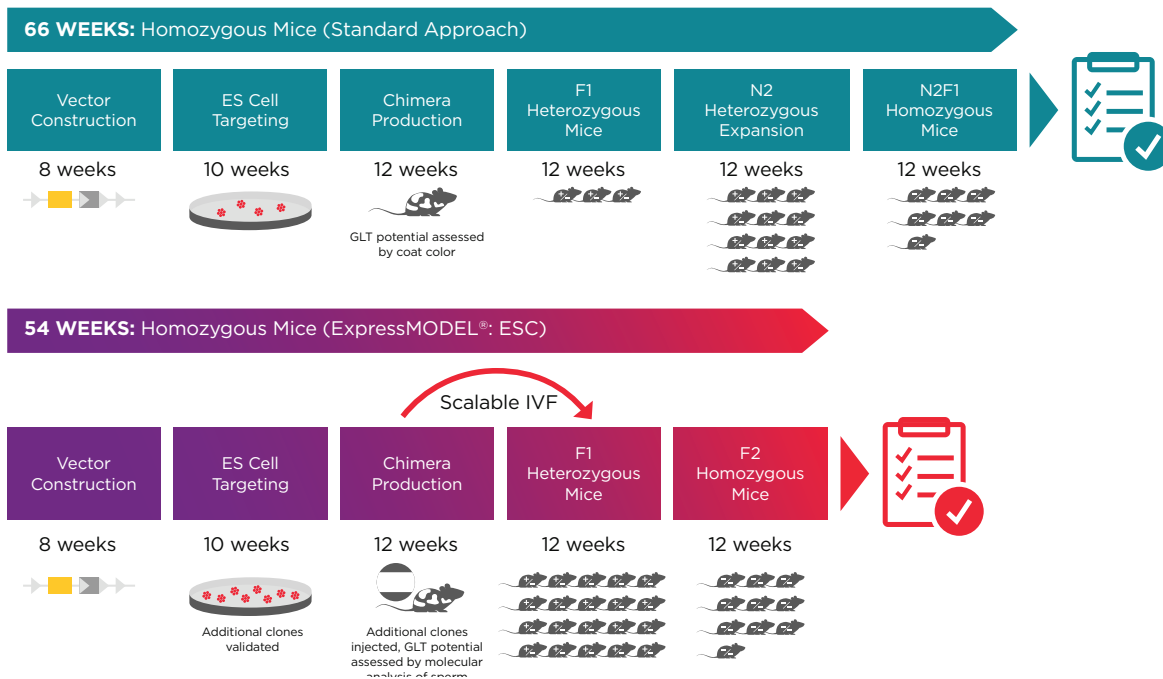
66 WEEKS: Homozygous Mice (Standard Approach)

Vector Construction

ES Cell Targeting

Chimera Production

F1 Heterozygous Mice

N2 Heterozygous Expansion

N2F1 Homozygous Mice

8 weeks

10 weeks

12 weeks

GLT potential assessed by coat color

12 weeks

12 weeks

12 weeks

54 WEEKS: Homozygous Mice (ExpressMODEL®: ESC)

Scalable IVF

Vector Construction

ES Cell Targeting

Chimera Production

F1 Heterozygous Mice

F2 Homozygous Mice

8 weeks

10 weeks

Additional clones validated

12 weeks

Additional clones injected, GLT potential assessed by molecular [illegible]

12 weeks

12 weeks